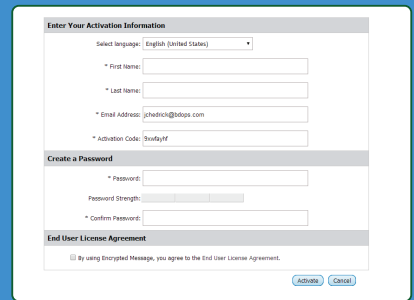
Enter Your Activation Information

Select language: English (United States)

* First Name:

* Last Name:

* Email Address: jchedrick@bdops.com

* Activation Code: 9xwfayhf

Create a Password

* Password:

Password Strength:

* Confirm Password:

End User License Agreement

By using Encrypted Message, you agree to the End User License Agreement.

Activate Cancel